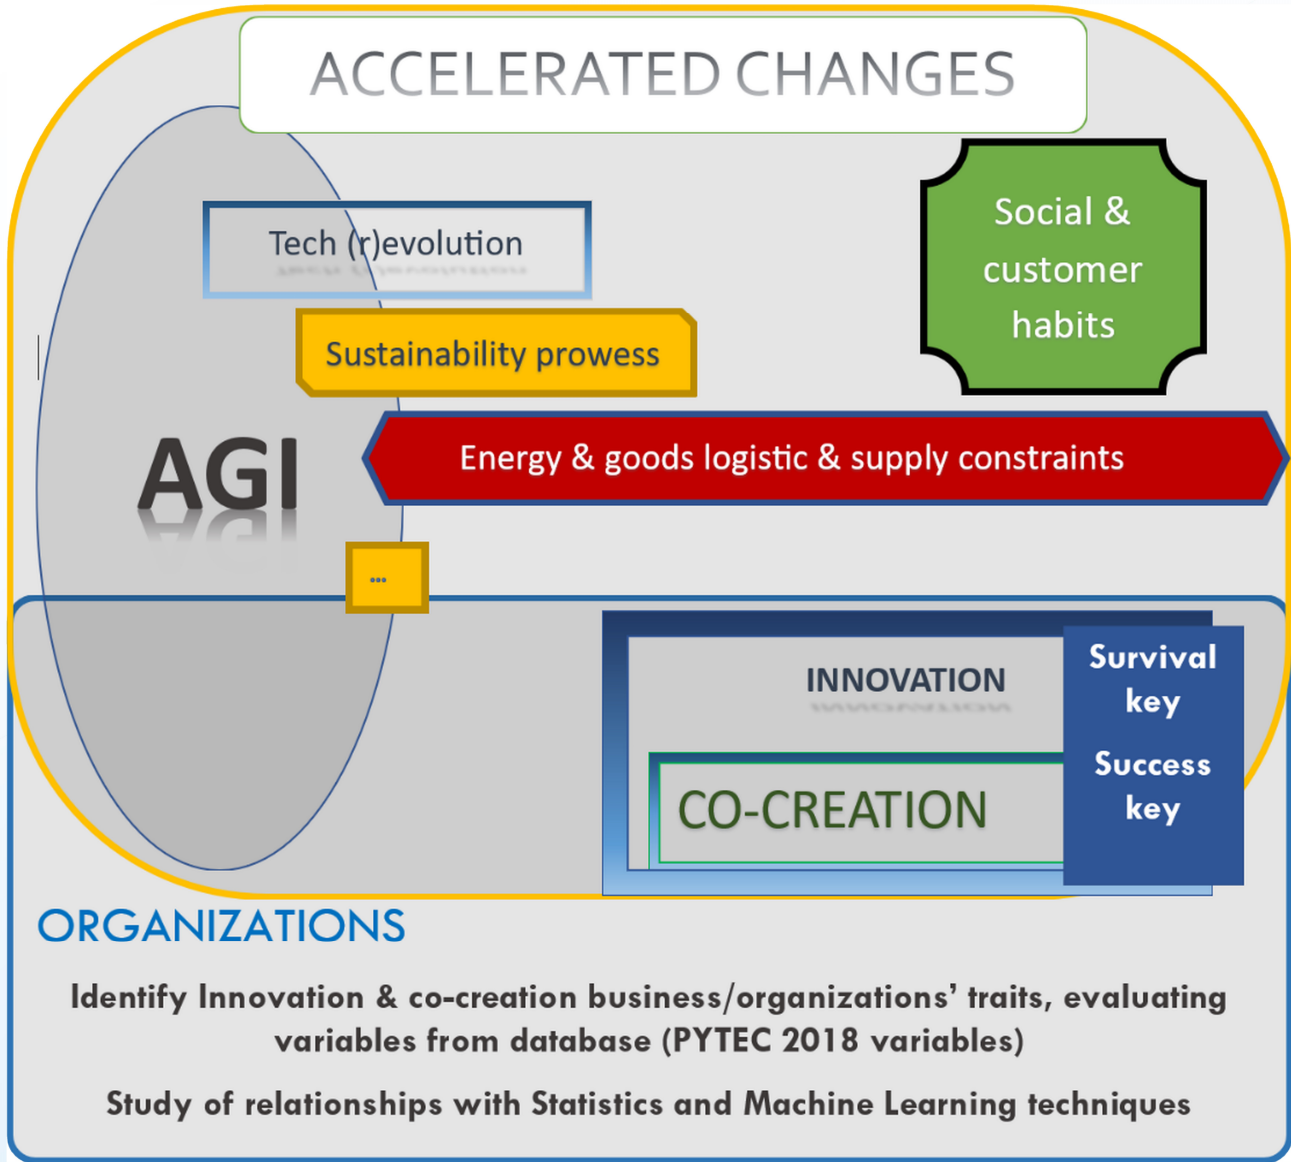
ACCELERATED CHANGES

Tech (r)evolution

Sustainability prowess

Social & customer habits

AGI

Energy & goods logistic & supply constraints

...

INNOVATION

CO-CREATION

Survival key

Success key

ORGANIZATIONS

Identify Innovation & co-creation business/organizations' traits, evaluating variables from database (PYTEC 2018 variables)

Study of relationships with Statistics and Machine Learning techniques